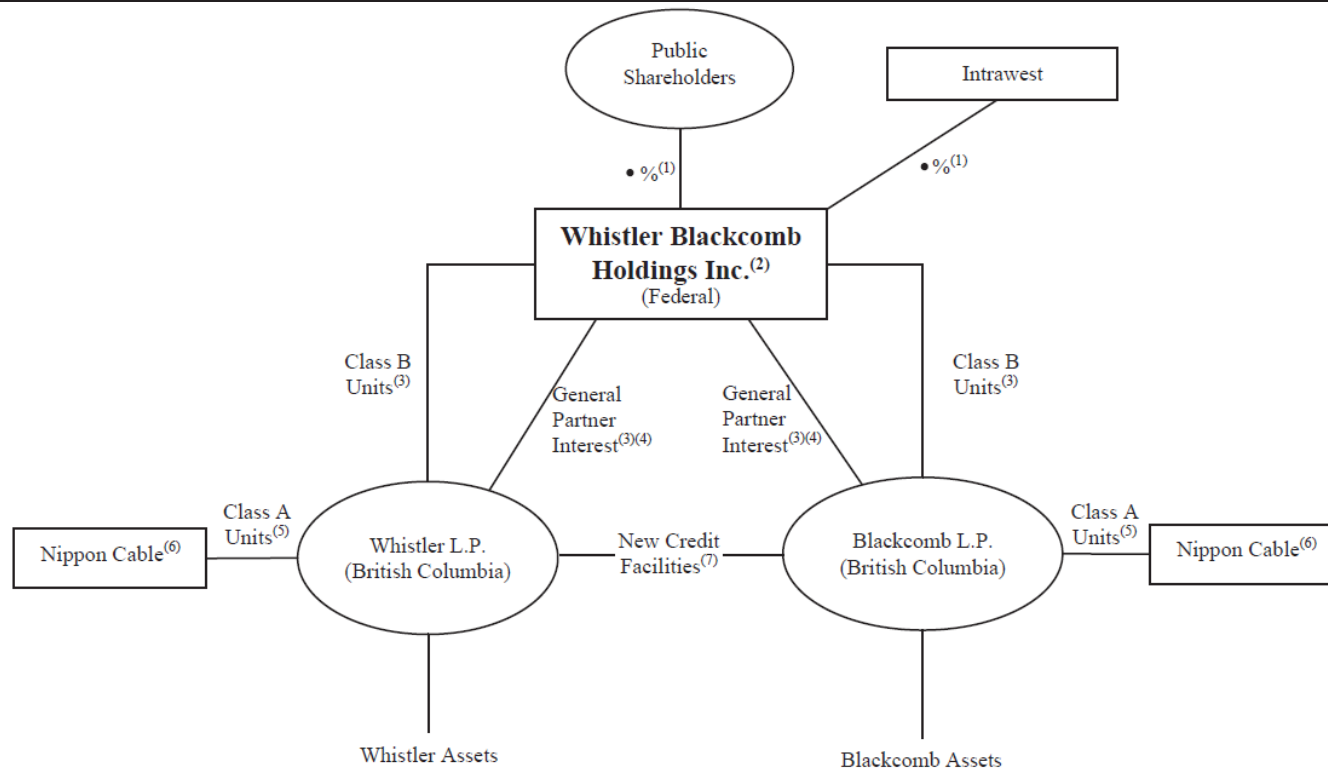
Public Shareholders

Intrawest

• %$^{(1)}$

• %$^{(1)}$

**Whistler Blackcomb Holdings Inc.$^{(2)}$**
(Federal)

Class B Units$^{(3)}$

General Partner Interest$^{(3)(4)}$

General Partner Interest$^{(3)(4)}$

Class B Units$^{(3)}$

Nippon Cable$^{(6)}$

Class A Units$^{(5)}$

Whistler L.P. (British Columbia)

New Credit Facilities$^{(7)}$

Blackcomb L.P. (British Columbia)

Class A Units$^{(5)}$

Nippon Cable$^{(6)}$

Whistler Assets

Blackcomb Assets